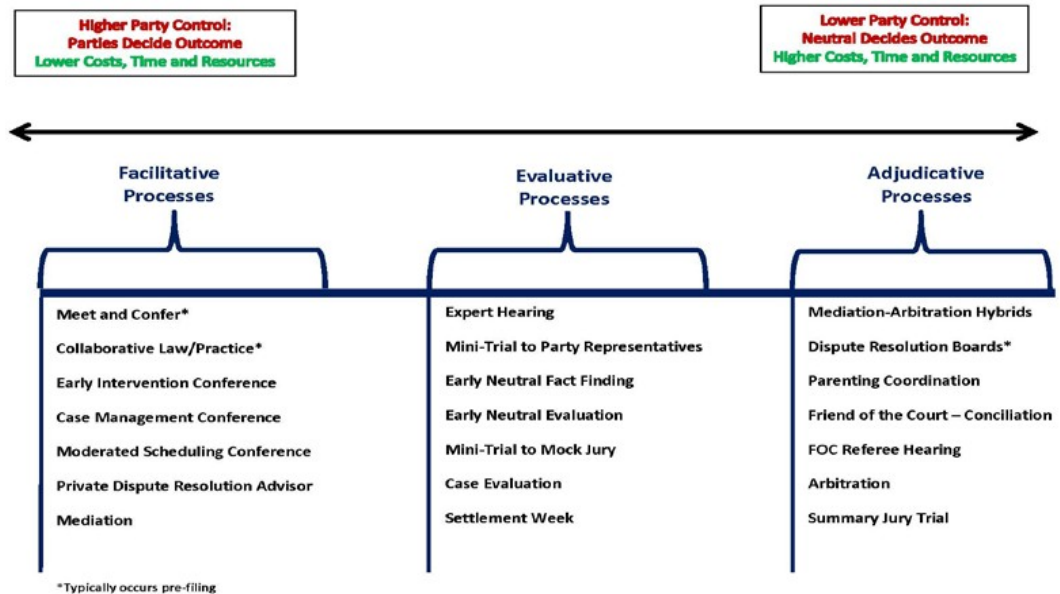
Higher Party Control:
Parties Decide Outcome
Lower Costs, Time and Resources

Lower Party Control:
Neutral Decides Outcome
Higher Costs, Time and Resources

Facilitative Processes

Evaluative Processes

Adjudicative Processes

Meet and Confer*
Collaborative Law/Practice*
Early Intervention Conference
Case Management Conference
Moderated Scheduling Conference
Private Dispute Resolution Advisor
Mediation

Expert Hearing
Mini-Trial to Party Representatives
Early Neutral Fact Finding
Early Neutral Evaluation
Mini-Trial to Mock Jury
Case Evaluation
Settlement Week

Mediation-Arbitration Hybrids
Dispute Resolution Boards*
Parenting Coordination
Friend of the Court – Conciliation
FOC Referee Hearing
Arbitration
Summary Jury Trial

*Typically occurs pre-filing